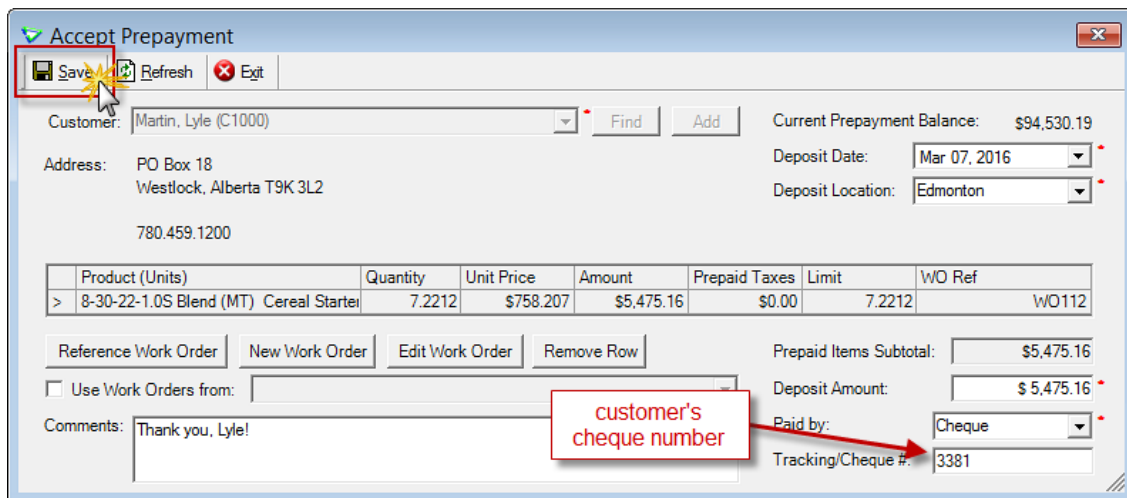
Accept Prepayment

Save Refresh Exit

Customer: Martin, Lyle (C1000) Find Add

Current Prepayment Balance: $94,530.19

Address: PO Box 18
Westlock, Alberta T9K 3L2

780.459.1200

Deposit Date: Mar 07, 2016

Deposit Location: Edmonton

| | Product (Units) | Quantity | Unit Price | Amount | Prepaid Taxes | Limit | WO Ref |
|---|---|---|---|---|---|---|---|
| > | 8-30-22-1.0S Blend (MT) Cereal Starter | 7.2212 | $758.207 | $5,475.16 | $0.00 | 7.2212 | WO112 |

Reference Work Order New Work Order Edit Work Order Remove Row

Use Work Orders from:

Comments: Thank you, Lyle!

Prepaid Items Subtotal: $5,475.16

Deposit Amount: $ 5,475.16

Paid by: Cheque

Tracking/Cheque #: 3381

customer's cheque number